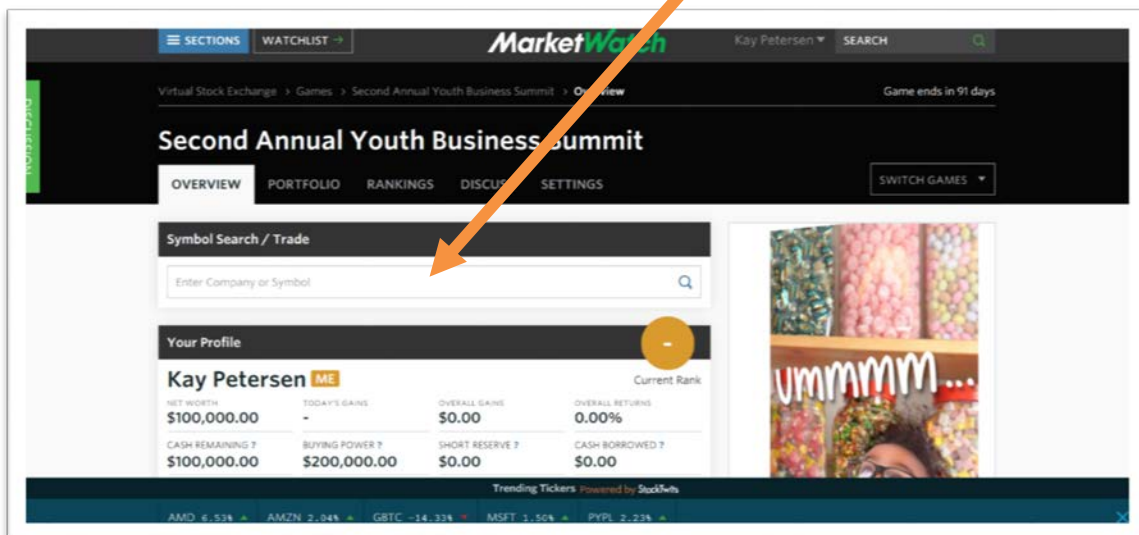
SECTIONS WATCHLIST

MarketWatch

Kay Petersen SEARCH

DISCUSSION

Virtual Stock Exchange > Games > Second Annual Youth Business Summit > Overview

Game ends in 91 days

Second Annual Youth Business Summit

OVERVIEW PORTFOLIO RANKINGS DISCUSS SETTINGS

SWITCH GAMES

Symbol Search / Trade

Enter Company or Symbol

Your Profile

-

Kay Petersen ME

Current Rank

| NET WORTH | TODAY'S GAINS | OVERALL GAINS | OVERALL RETURNS |
|---|---|---|---|
| $100,000.00 | - | $0.00 | 0.00% |
| CASH REMAINING ? | BUYING POWER ? | SHORT RESERVE ? | CASH BORROWED ? |
| $100,000.00 | $200,000.00 | $0.00 | $0.00 |

ummmm...

Trending Tickers Powered by StockTwits

AMD 6.53% AMZN 2.04% GBTC -14.33% MSFT 1.50% PYPL 2.23%